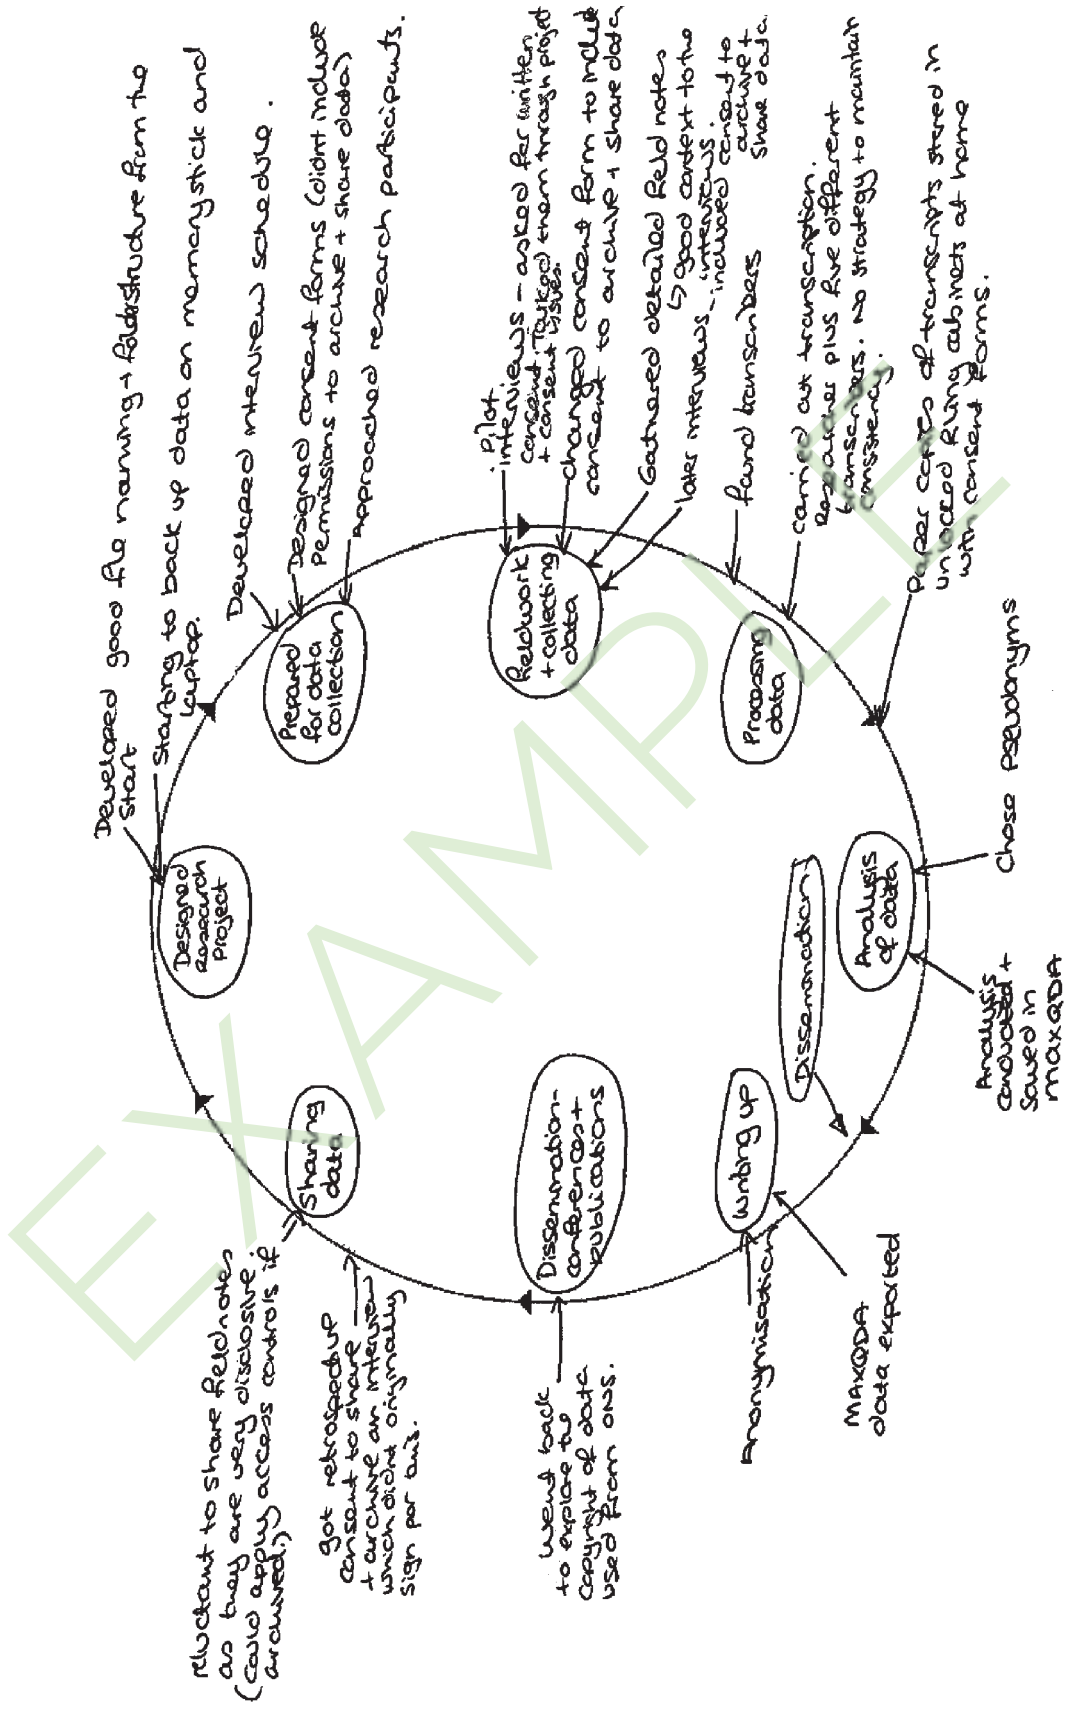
Designed Research Project

Developed good file naming + folder structure from the start

Starting to back up data on memory stick and laptop.

Prepared for data collection

Developed interview schedule.

Designed consent forms (didn't include permissions to archive + share data)

Approached research participants.

Fieldwork + collecting data

Pilot interviews - asked for written consent. Talked them through project + consent issues.

changed consent form to include consent to archive + share data.

Gathered detailed field notes
↳ good context to the interviews.

later interviews - included consent to archive + share data.

Processing data

found transcribers

carried out transcription. Researcher plus five different transcribers. No strategy to maintain consistency.

Paper copies of transcripts stored in unlocked filing cabinets at home with consent forms.

Analysis of data

Chose Pseudonyms

Analysis conducted + saved in MAXQDA

Dissemination

Writing up

Anonymisation

MAXQDA data exported

Dissemination-conferences + publications

Went back to explain to copyright of data used from ONS.

Sharing data

Got retrospective consent to share + archive an interview which didn't originally sign for this.

Reluctant to share fieldnotes as they are very disclosive. (Could apply access controls if archived.)

EXAMPLE